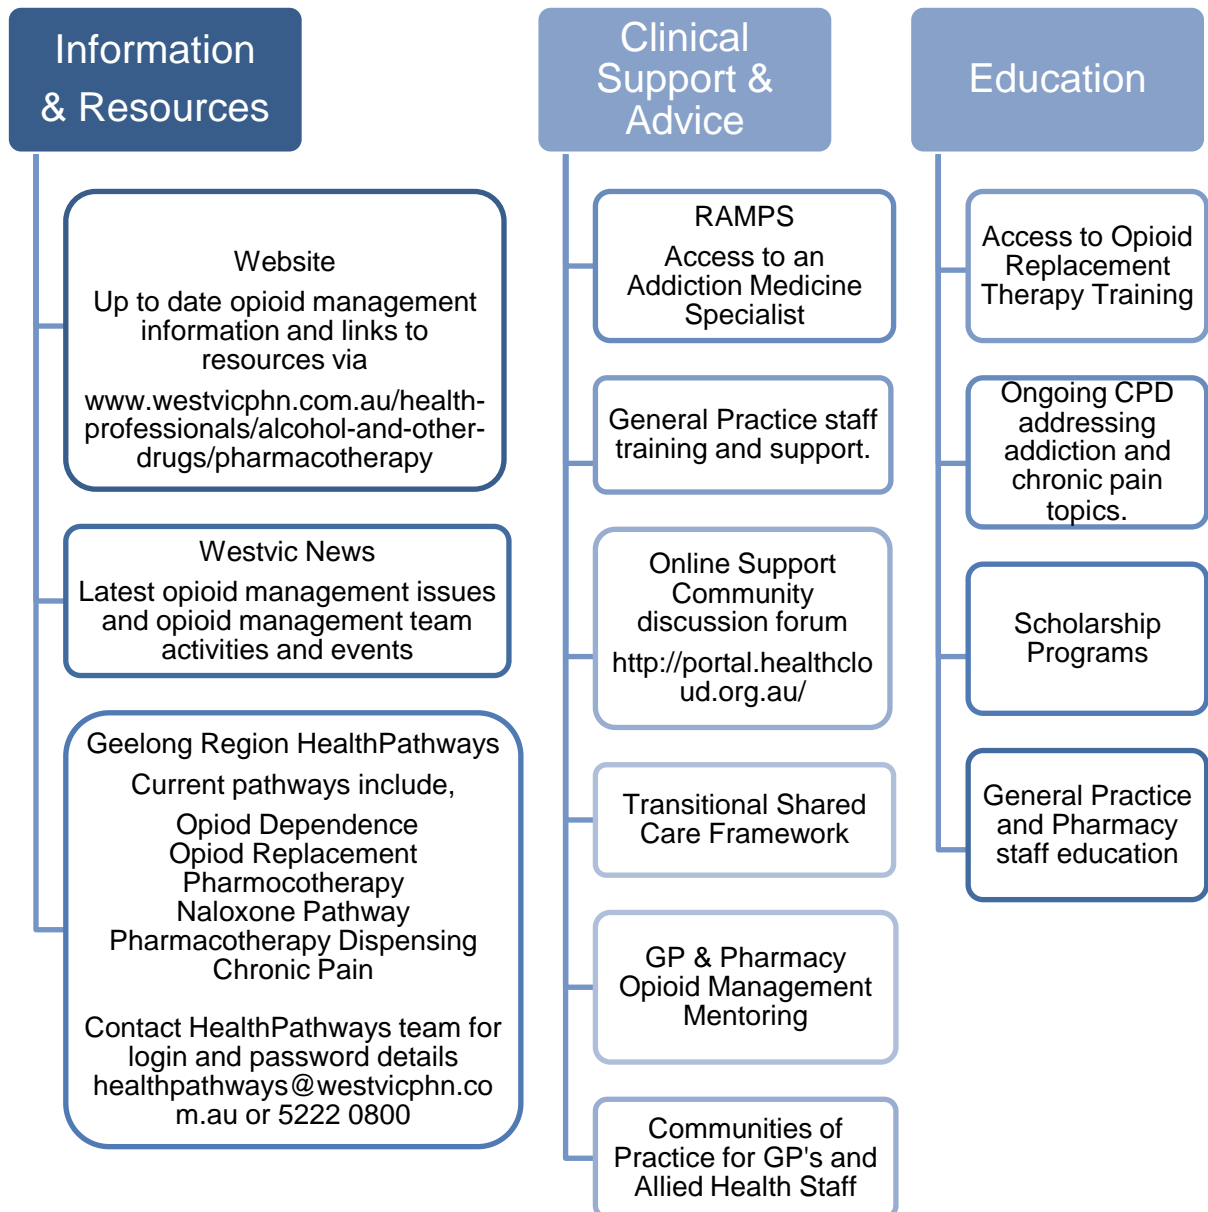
Information & Resources

Website
Up to date opioid management information and links to resources via
www.westvicphn.com.au/health-professionals/alcohol-and-other-drugs/pharmacotherapy

Westvic News
Latest opioid management issues and opioid management team activities and events

Geelong Region HealthPathways
Current pathways include,
Opiod Dependence
Opiod Replacement Pharmocotherapy
Naloxone Pathway
Pharmacotherapy Dispensing
Chronic Pain

Contact HealthPathways team for login and password details healthpathways@westvicphn.com.au or 5222 0800

Clinical Support & Advice

RAMPS
Access to an Addiction Medicine Specialist

General Practice staff training and support.

Online Support Community discussion forum
http://portal.healthcloud.org.au/

Transitional Shared Care Framework

GP & Pharmacy Opioid Management Mentoring

Communities of Practice for GP's and Allied Health Staff

Education

Access to Opioid Replacement Therapy Training

Ongoing CPD addressing addiction and chronic pain topics.

Scholarship Programs

General Practice and Pharmacy staff education